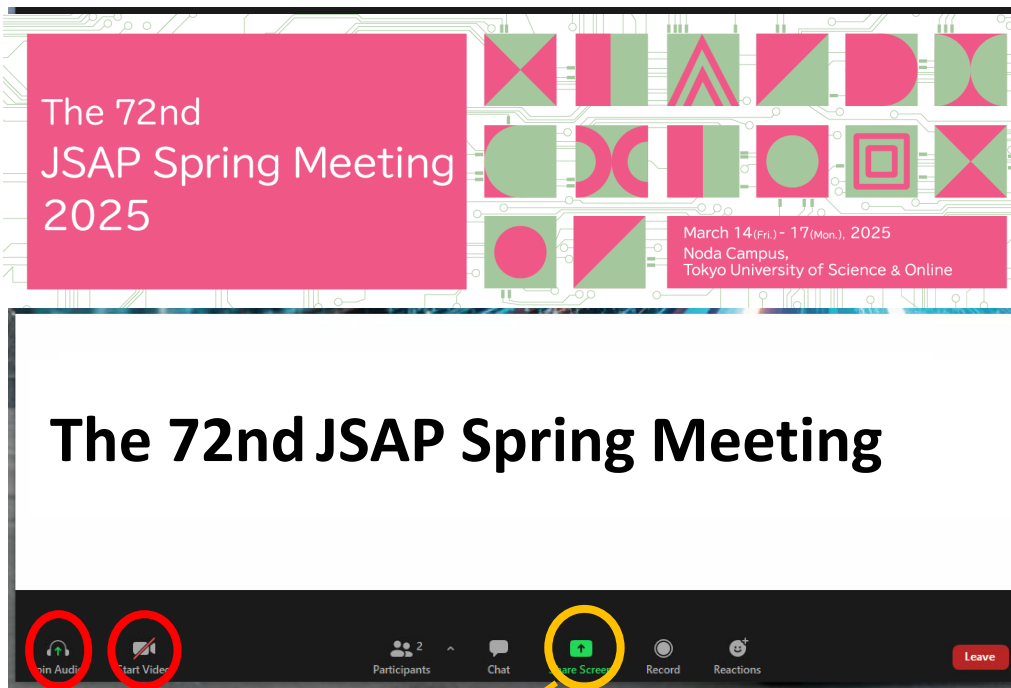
The 72nd JSAP Spring Meeting 2025

March 14(Fri.) - 17(Mon.), 2025
Noda Campus,
Tokyo University of Science & Online

The 72nd JSAP Spring Meeting

oin Audio

Start Video

2

Participants

Chat

are Screen

Record

Reactions

Leave